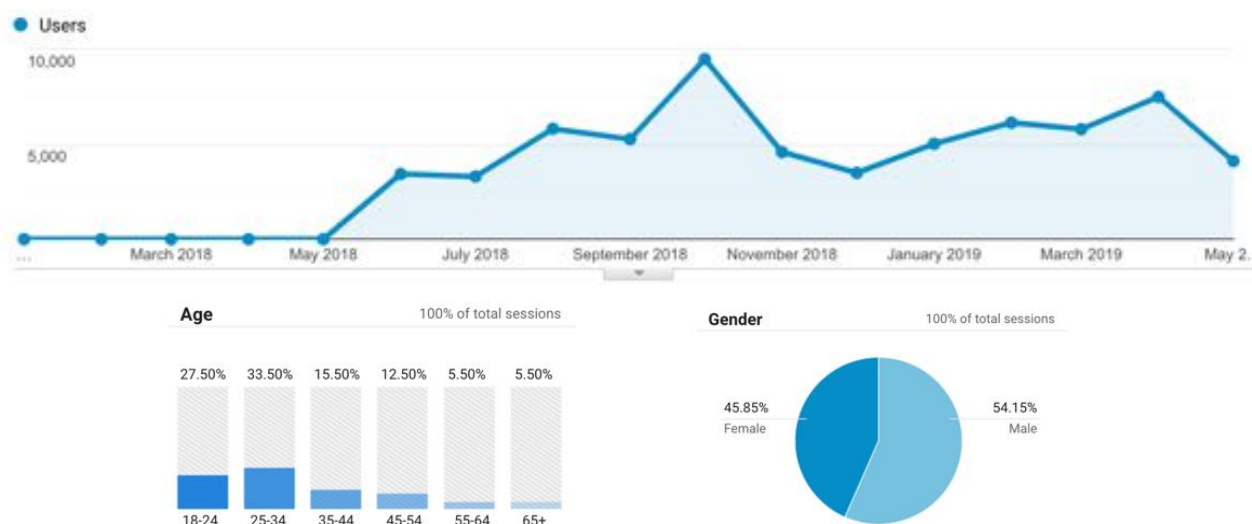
Users

10,000

5,000

...

March 2018

May 2018

July 2018

September 2018

November 2018

January 2019

March 2019

May 2.

Age

100% of total sessions

| 27.50% | 33.50% | 15.50% | 12.50% | 5.50% | 5.50% |
|---|---|---|---|---|---|
| 18-24 | 25-34 | 35-44 | 45-54 | 55-64 | 65+ |

Gender

100% of total sessions

45.85%
Female

54.15%
Male